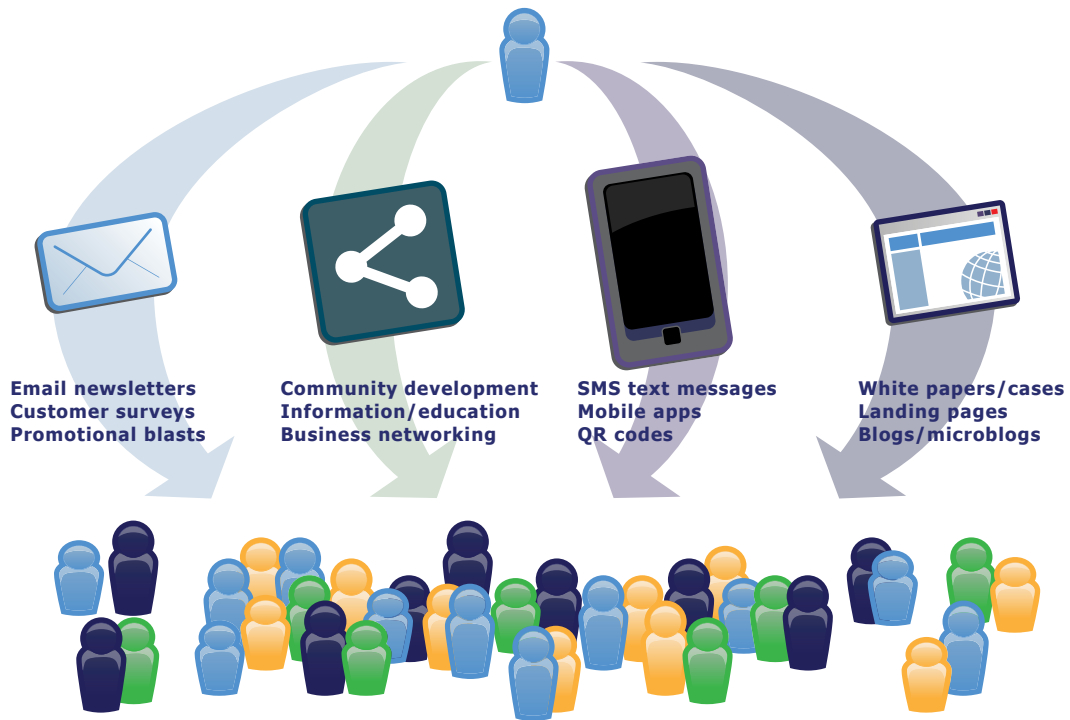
Email newsletters
Customer surveys
Promotional blasts

Community development
Information/education
Business networking

SMS text messages
Mobile apps
QR codes

White papers/cases
Landing pages
Blogs/microblogs